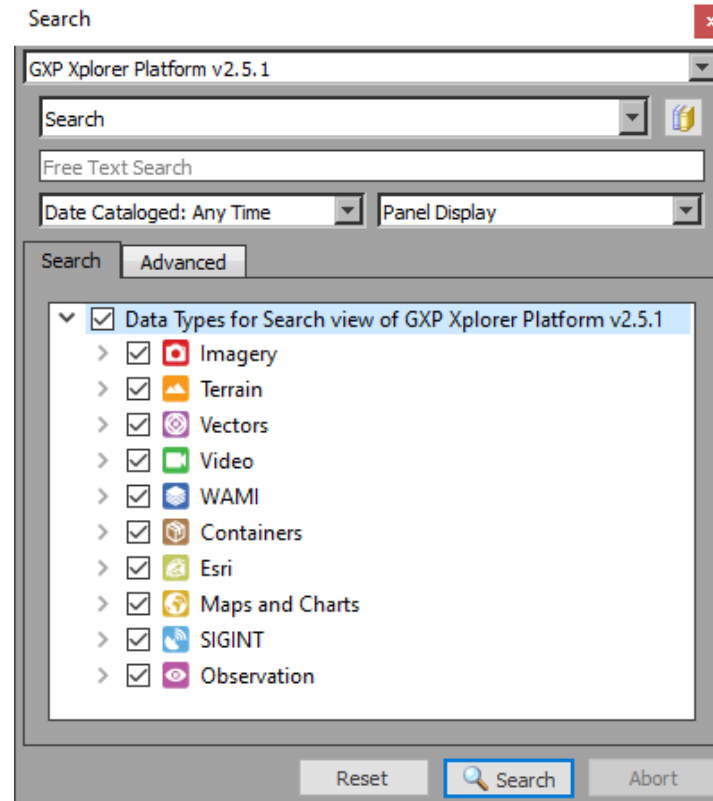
Search

GXP Xplorer Platform v2.5.1

Search

Free Text Search

Date Cataloged: Any Time

Panel Display

Search

Advanced

Data Types for Search view of GXP Xplorer Platform v2.5.1

Imagery

Terrain

Vectors

Video

WAMI

Containers

Esri

Maps and Charts

SIGINT

Observation

Reset

Search

Abort